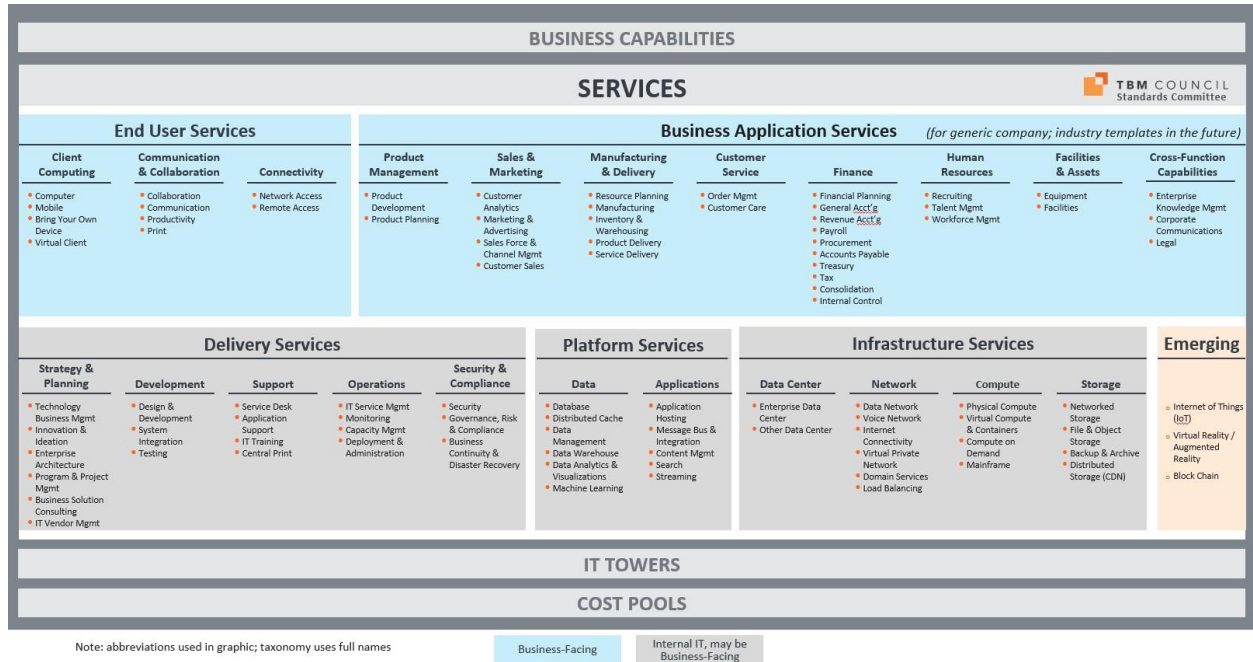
BUSINESS CAPABILITIES

SERVICES

TBM COUNCIL
Standards Committee

End User Services

Client Computing
- Computer
- Mobile
- Bring Your Own Device
- Virtual Client

Communication & Collaboration
- Collaboration
- Communication
- Productivity
- Print

Connectivity
- Network Access
- Remote Access

Business Application Services (for generic company; industry templates in the future)

Product Management
- Product Development
- Product Planning

Sales & Marketing
- Customer Analytics
- Marketing & Advertising
- Sales Force & Channel Mgmt
- Customer Sales

Manufacturing & Delivery
- Resource Planning
- Manufacturing
- Inventory & Warehousing
- Product Delivery
- Service Delivery

Customer Service
- Order Mgmt
- Customer Care

Finance
- Financial Planning
- General Acct'g
- Revenue Acct'g
- Payroll
- Procurement
- Accounts Payable
- Treasury
- Tax
- Consolidation
- Internal Control

Human Resources
- Recruiting
- Talent Mgmt
- Workforce Mgmt

Facilities & Assets
- Equipment
- Facilities

Cross-Function Capabilities
- Enterprise Knowledge Mgmt
- Corporate Communications
- Legal

Delivery Services

Strategy & Planning
- Technology Business Mgmt
- Innovation & Ideation
- Enterprise Architecture
- Program & Project Mgmt
- Business Solution Consulting
- IT Vendor Mgmt

Development
- Design & Development
- System Integration
- Testing

Support
- Service Desk
- Application Support
- IT Training
- Central Print

Operations
- IT Service Mgmt
- Monitoring
- Capacity Mgmt
- Deployment & Administration

Security & Compliance
- Security
- Governance, Risk & Compliance
- Business Continuity & Disaster Recovery

Platform Services

Data
- Database
- Distributed Cache
- Data Management
- Data Warehouse
- Data Analytics & Visualizations
- Machine Learning

Applications
- Application Hosting
- Message Bus & Integration
- Content Mgmt
- Search
- Streaming

Infrastructure Services

Data Center
- Enterprise Data Center
- Other Data Center

Network
- Data Network
- Voice Network
- Internet Connectivity
- Virtual Private Network
- Domain Services
- Load Balancing

Compute
- Physical Compute
- Virtual Compute & Containers
- Compute on Demand
- Mainframe

Storage
- Networked Storage
- File & Object Storage
- Backup & Archive
- Distributed Storage (CDN)

Emerging
- Internet of Things (IoT)
- Virtual Reality / Augmented Reality
- Block Chain

IT TOWERS

COST POOLS

Note: abbreviations used in graphic; taxonomy uses full names

Business-Facing

Internal IT, may be Business-Facing